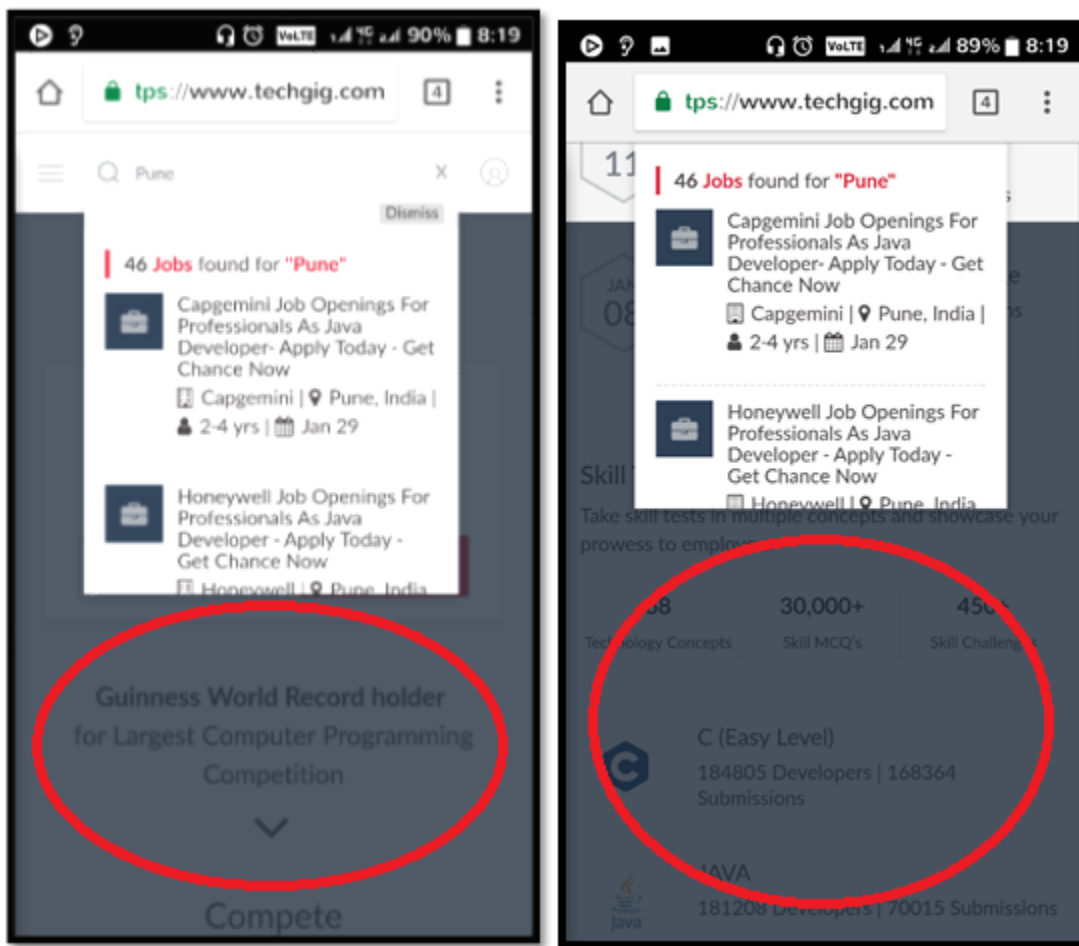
VoLTE 90% 8:19

tps://www.techgig.com 4

Pune X

Dismiss

46 Jobs found for "Pune"

Capgemini Job Openings For Professionals As Java Developer- Apply Today - Get Chance Now

Capgemini | Pune, India | 2-4 yrs | Jan 29

Honeywell Job Openings For Professionals As Java Developer - Apply Today - Get Chance Now

Honeywell | Pune, India

Guinness World Record holder for Largest Computer Programming Competition

Compete

VoLTE 89% 8:19

tps://www.techgig.com 4

11

46 Jobs found for "Pune"

Capgemini Job Openings For Professionals As Java Developer- Apply Today - Get Chance Now

Capgemini | Pune, India | 2-4 yrs | Jan 29

Honeywell Job Openings For Professionals As Java Developer - Apply Today - Get Chance Now

Honeywell | Pune, India

JAN 08

Skill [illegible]

Take skill tests in multiple concepts and showcase your prowess to employ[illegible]

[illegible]8 Technology Concepts

30,000+ Skill MCQ's

450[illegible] Skill Challeng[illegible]

C (Easy Level)

184805 Developers | 168364 Submissions

JAVA

181208 Developers | 70015 Submissions

Java